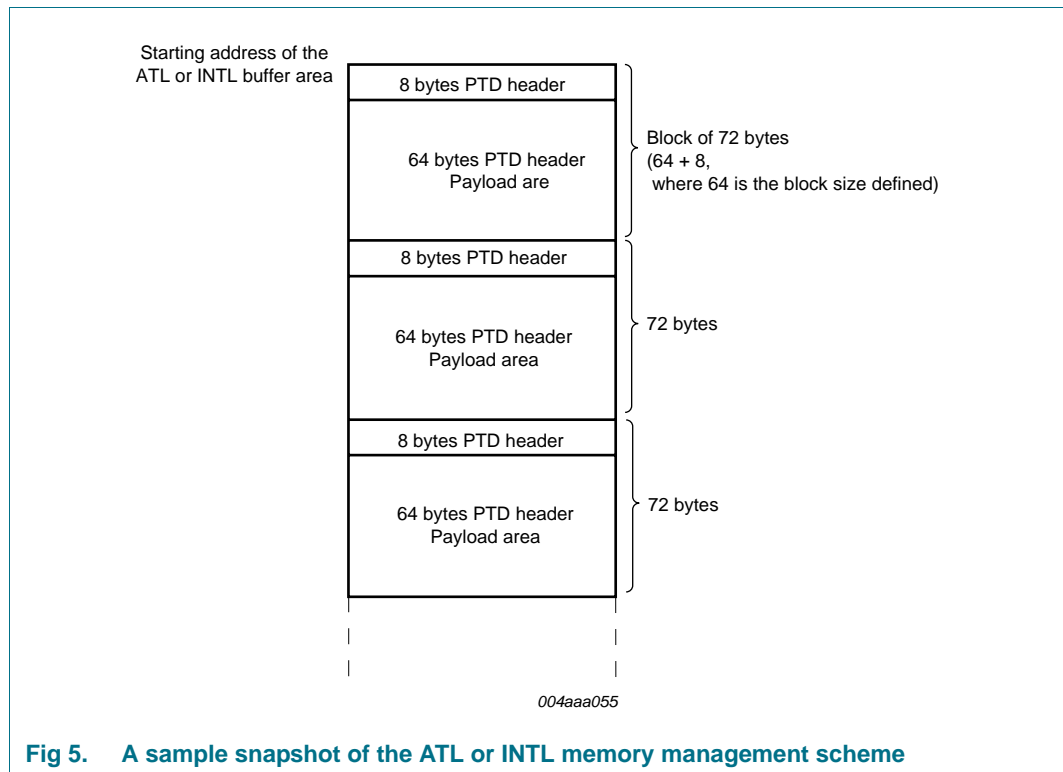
Starting address of the ATL or INTL buffer area

8 bytes PTD header

64 bytes PTD header
Payload are

Block of 72 bytes
(64 + 8,
where 64 is the block size defined)

8 bytes PTD header

64 bytes PTD header
Payload area

72 bytes

8 bytes PTD header

64 bytes PTD header
Payload area

72 bytes

004aaa055

Fig 5. A sample snapshot of the ATL or INTL memory management scheme